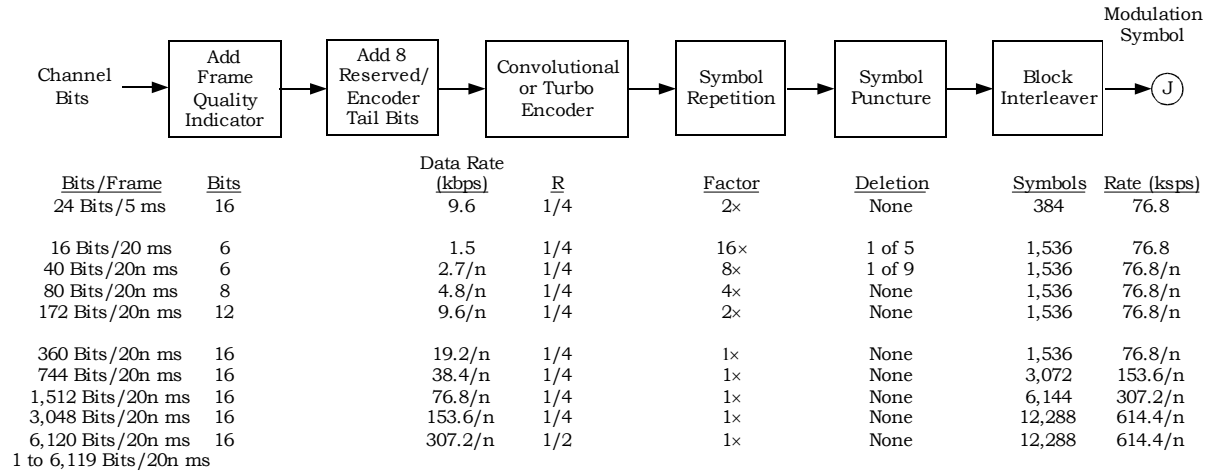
Modulation Symbol

Channel Bits

Add Frame Quality Indicator

Add 8 Reserved/ Encoder Tail Bits

Convolutional or Turbo Encoder

Symbol Repetition

Symbol Puncture

Block Interleaver

J

| Bits/Frame | Bits | Data Rate (kbps) | R | Factor | Deletion | Symbols | Rate (ksps) |
|---|---|---|---|---|---|---|---|
| 24 Bits/5 ms | 16 | 9.6 | 1/4 | 2× | None | 384 | 76.8 |
| 16 Bits/20 ms | 6 | 1.5 | 1/4 | 16× | 1 of 5 | 1,536 | 76.8 |
| 40 Bits/20n ms | 6 | 2.7/n | 1/4 | 8× | 1 of 9 | 1,536 | 76.8/n |
| 80 Bits/20n ms | 8 | 4.8/n | 1/4 | 4× | None | 1,536 | 76.8/n |
| 172 Bits/20n ms | 12 | 9.6/n | 1/4 | 2× | None | 1,536 | 76.8/n |
| 360 Bits/20n ms | 16 | 19.2/n | 1/4 | 1× | None | 1,536 | 76.8/n |
| 744 Bits/20n ms | 16 | 38.4/n | 1/4 | 1× | None | 3,072 | 153.6/n |
| 1,512 Bits/20n ms | 16 | 76.8/n | 1/4 | 1× | None | 6,144 | 307.2/n |
| 3,048 Bits/20n ms | 16 | 153.6/n | 1/4 | 1× | None | 12,288 | 614.4/n |
| 6,120 Bits/20n ms | 16 | 307.2/n | 1/2 | 1× | None | 12,288 | 614.4/n |

1 to 6,119 Bits/20n ms